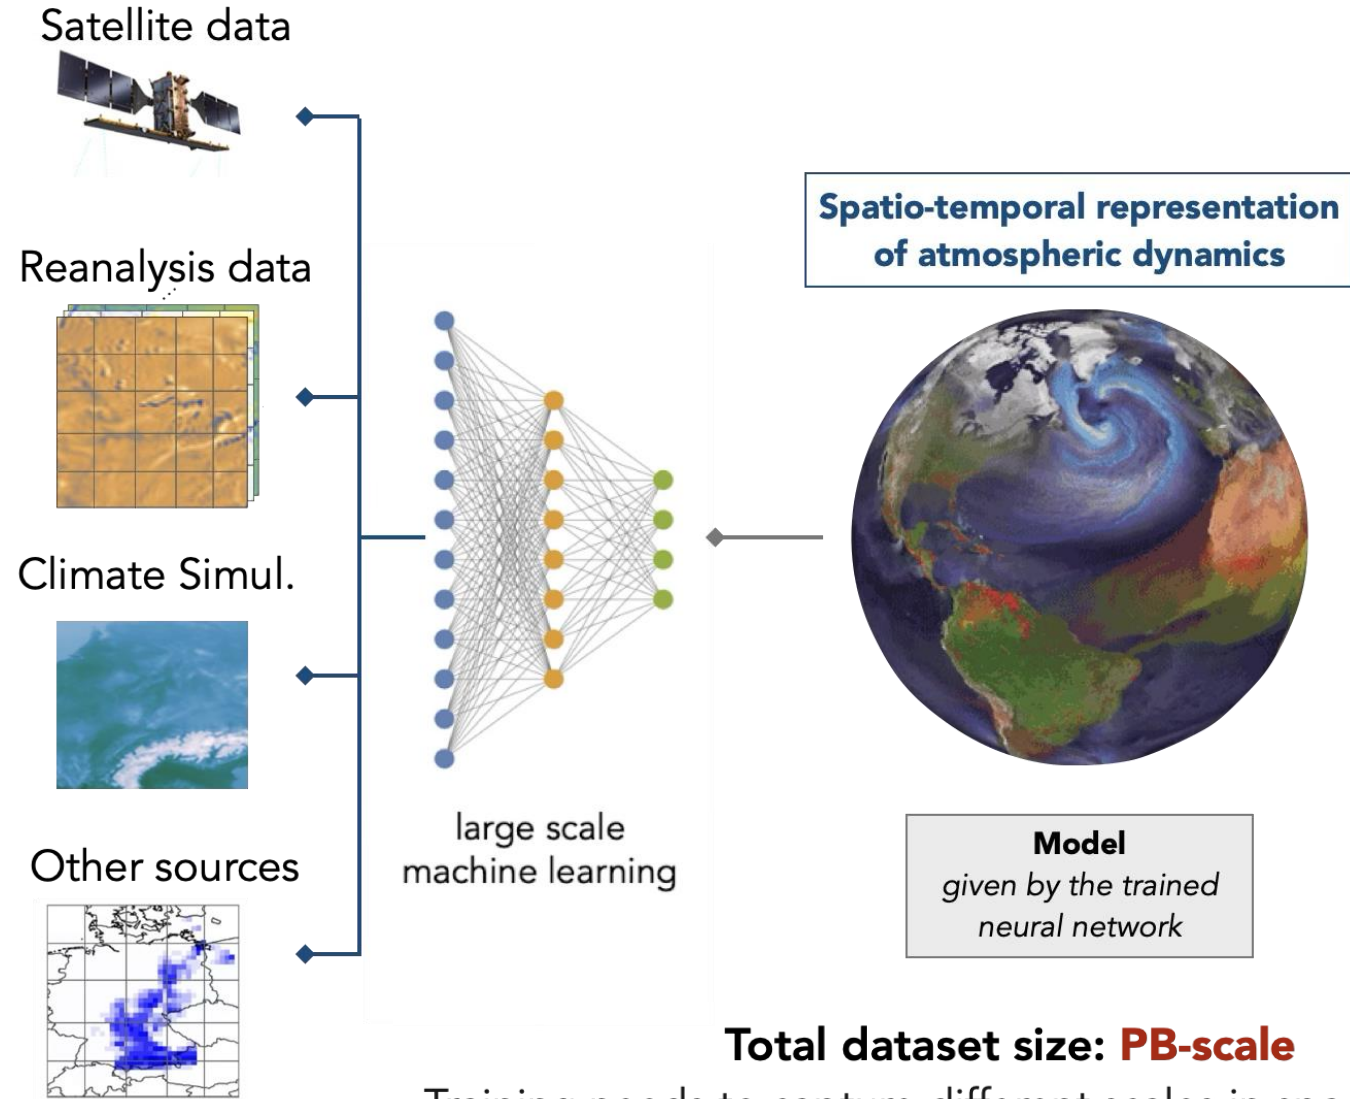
Satellite data

Reanalysis data

Climate Simul.

Other sources

large scale machine learning

Spatio-temporal representation of atmospheric dynamics

**Model**
*given by the trained neural network*

Total dataset size: PB-scale

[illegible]